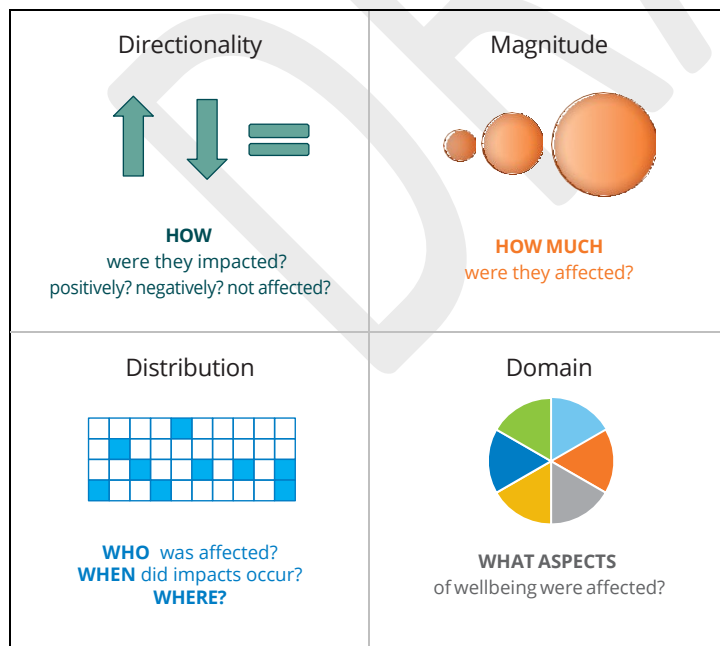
Directionality

HOW
were they impacted?
positively? negatively? not affected?

Magnitude

HOW MUCH
were they affected?

Distribution

WHO was affected?
WHEN did impacts occur?
WHERE?

Domain

WHAT ASPECTS
of wellbeing were affected?